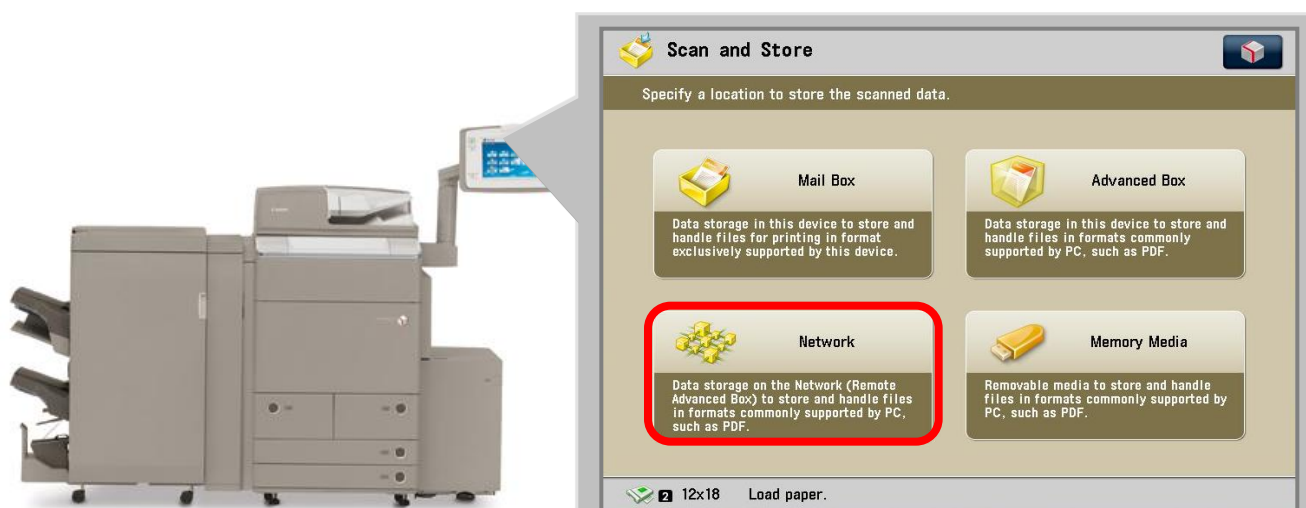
Scan and Store

Specify a location to store the scanned data.

Mail Box

Data storage in this device to store and handle files for printing in format exclusively supported by this device.

Advanced Box

Data storage in this device to store and handle files in formats commonly supported by PC, such as PDF.

Network

Data storage on the Network (Remote Advanced Box) to store and handle files in formats commonly supported by PC, such as PDF.

Memory Media

Removable media to store and handle files in formats commonly supported by PC, such as PDF.

2 12x18 Load paper.